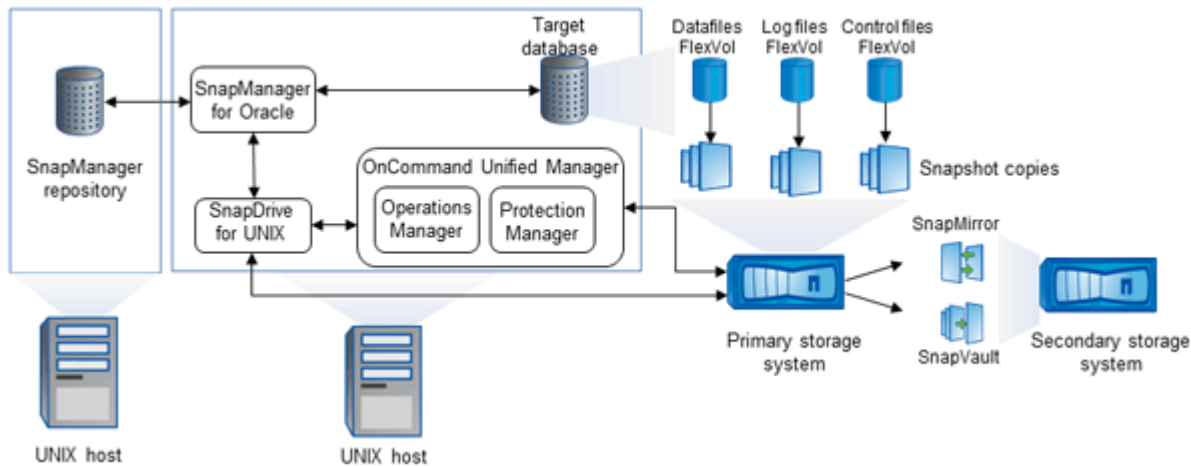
SnapManager repository

Target database

SnapManager for Oracle

SnapDrive for UNIX

OnCommand Unified Manager

Operations Manager

Protection Manager

Datafiles FlexVol

Log files FlexVol

Control files FlexVol

Snapshot copies

SnapMirror

SnapVault

Primary storage system

Secondary storage system

UNIX host

UNIX host